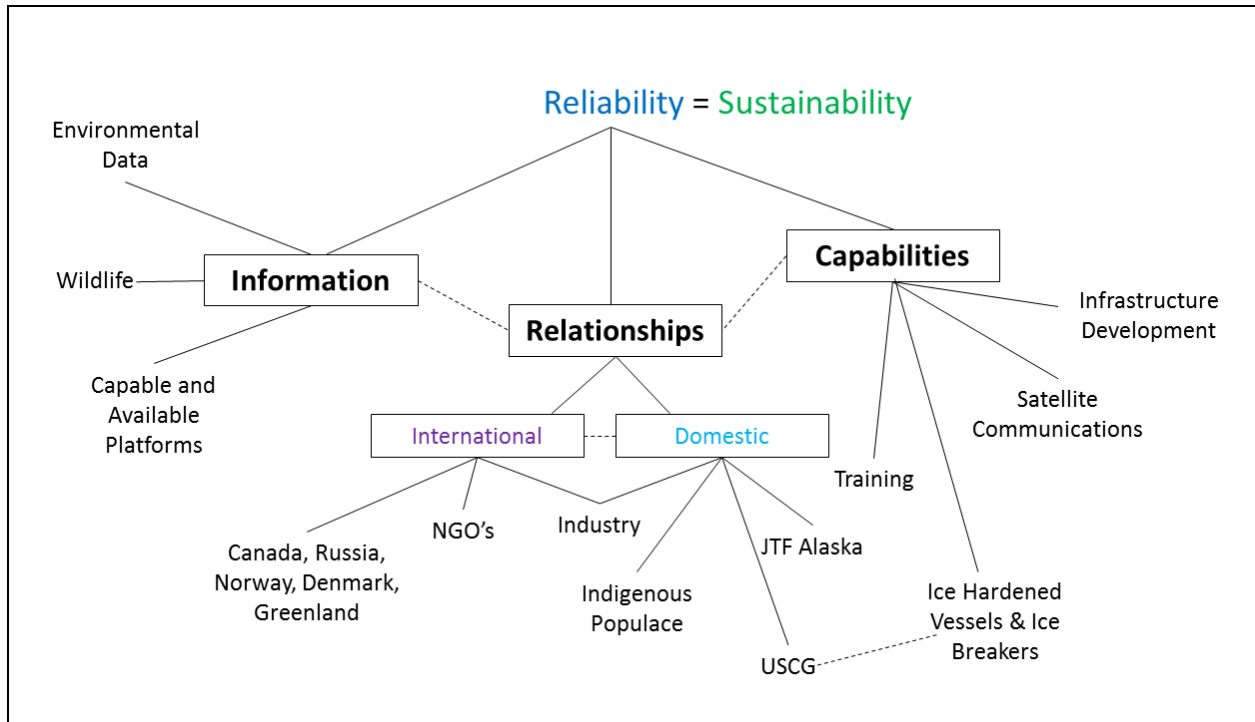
Reliability = Sustainability

Environmental Data

Wildlife

Information

Capable and Available Platforms

Relationships

Capabilities

Infrastructure Development

Satellite Communications

Training

International

Domestic

NGO's

Industry

Canada, Russia, Norway, Denmark, Greenland

Indigenous Populace

JTF Alaska

USCG

Ice Hardened Vessels & Ice Breakers